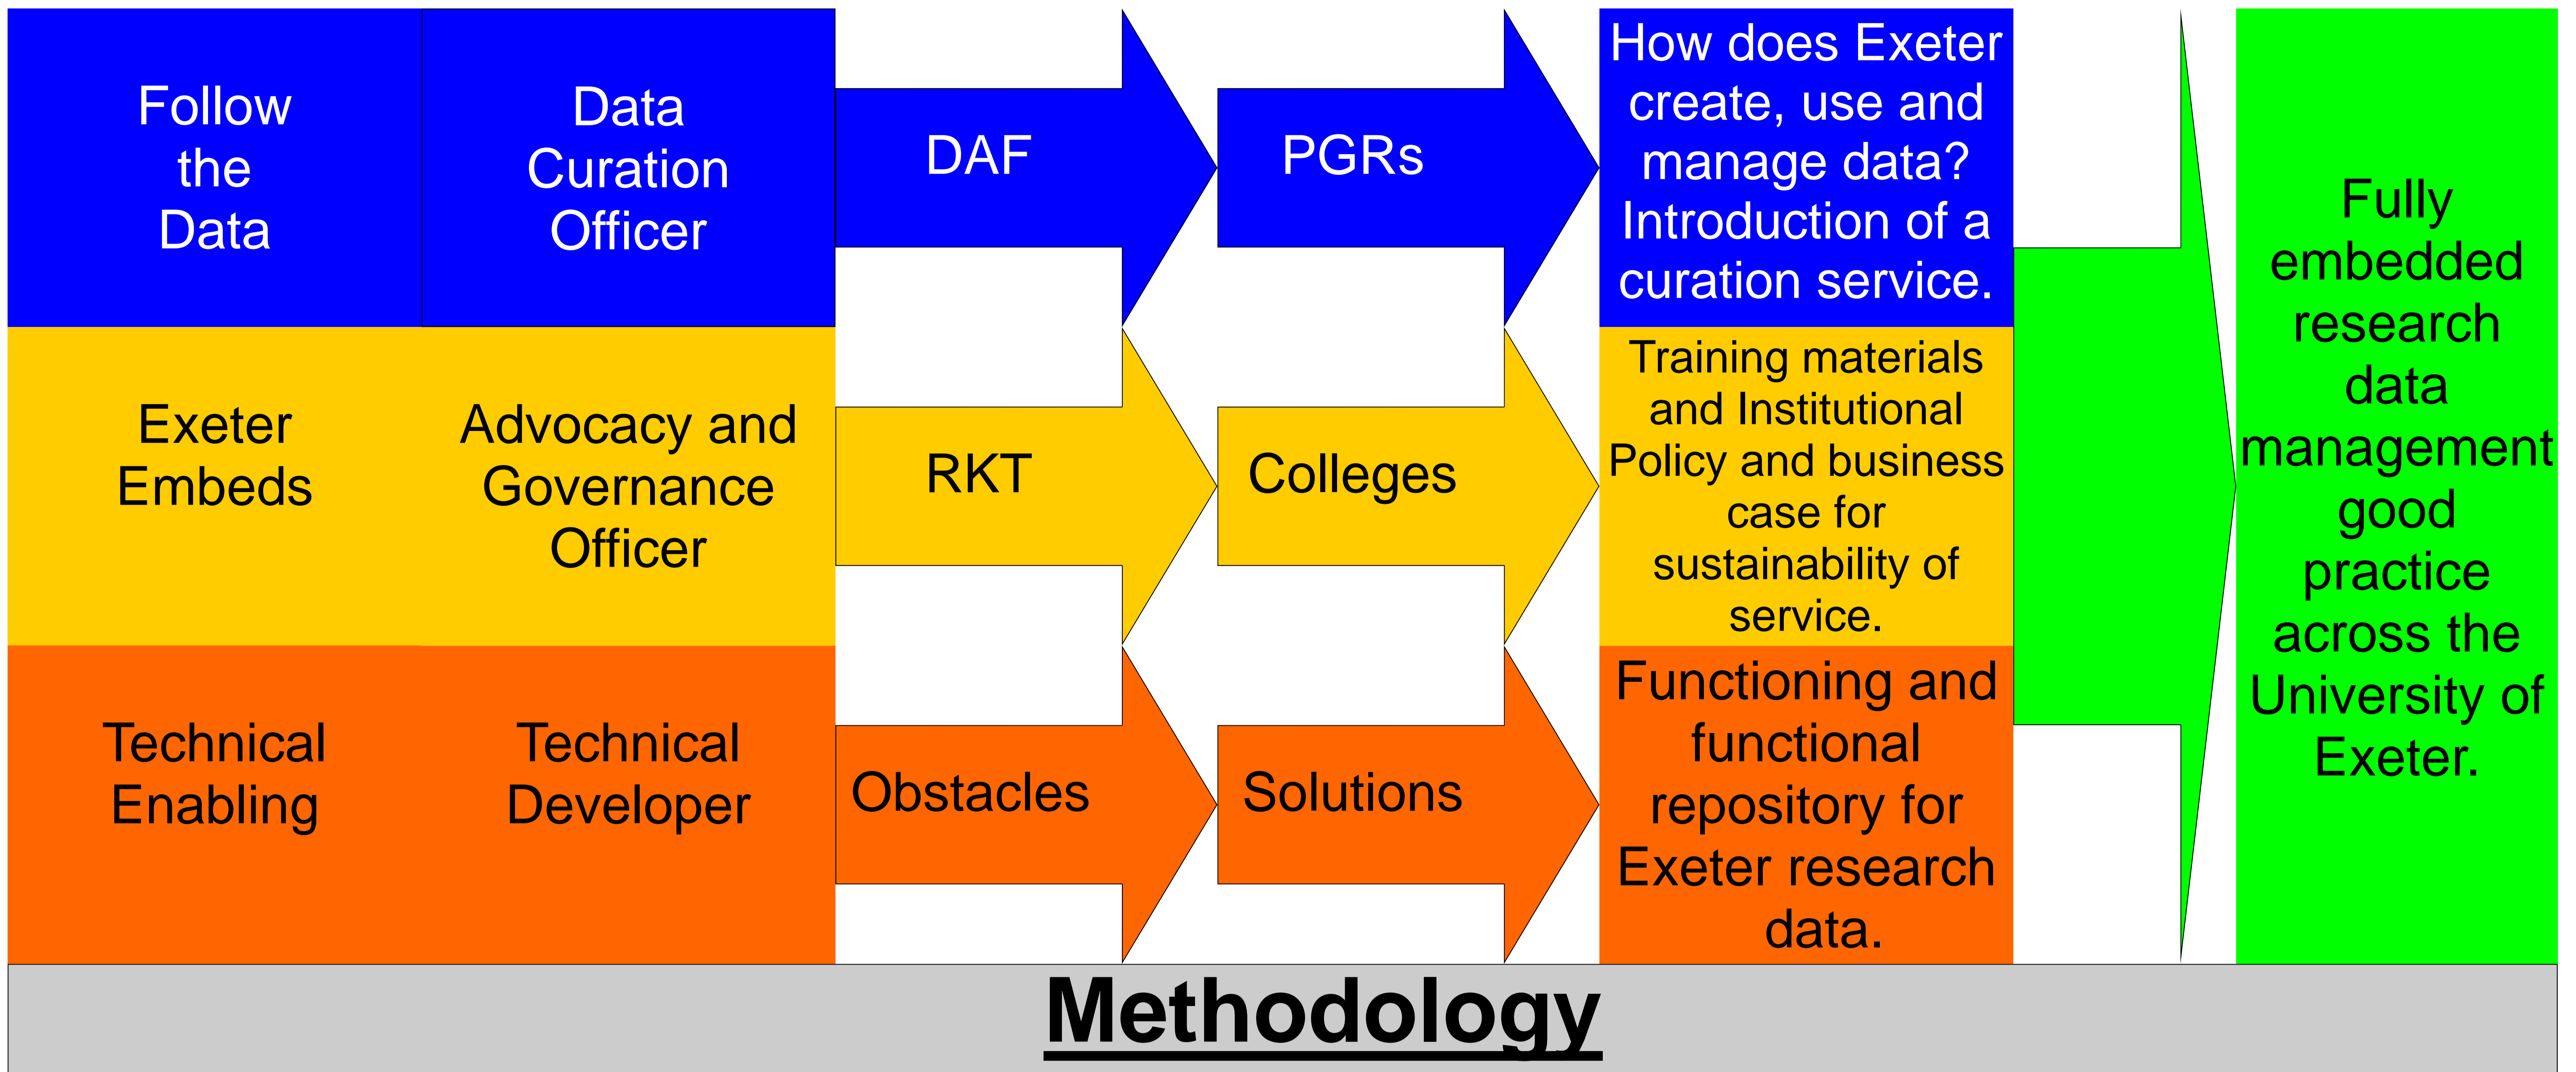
Follow the Data

Data Curation Officer

DAF

PGRs

How does Exeter create, use and manage data? Introduction of a curation service.

Exeter Embeds

Advocacy and Governance Officer

RKT

Colleges

Training materials and Institutional Policy and business case for sustainability of service.

Technical Enabling

Technical Developer

Obstacles

Solutions

Functioning and functional repository for Exeter research data.

Fully embedded research data management good practice across the University of Exeter.

Methodology